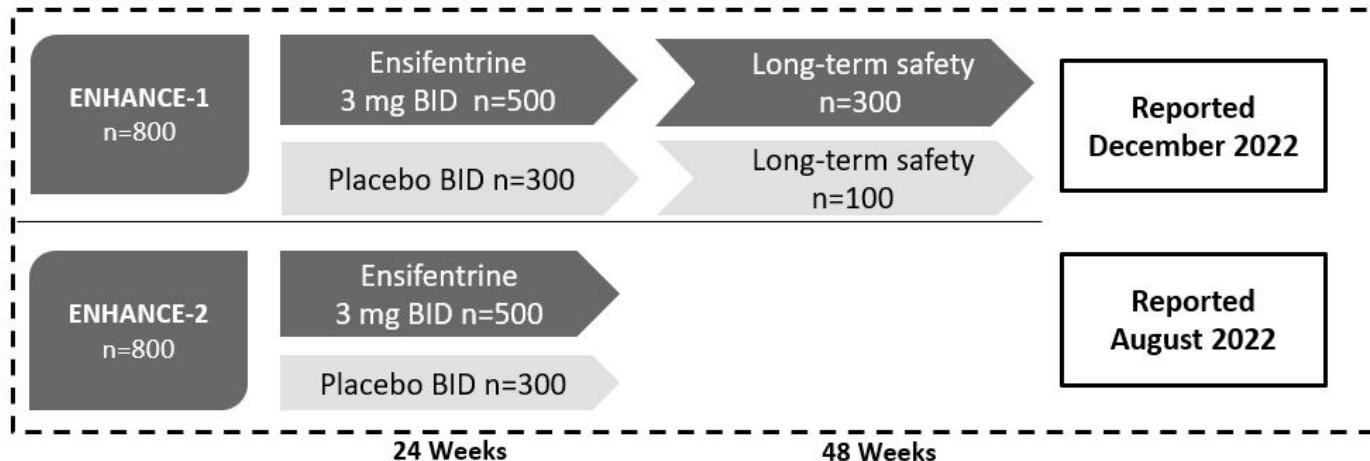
ENHANCE-1
n=800

Ensifentrine
3 mg BID n=500

Long-term safety
n=300

Placebo BID n=300

Long-term safety
n=100

Reported
December 2022

ENHANCE-2
n=800

Ensifentrine
3 mg BID n=500

Placebo BID n=300

Reported
August 2022

24 Weeks

48 Weeks